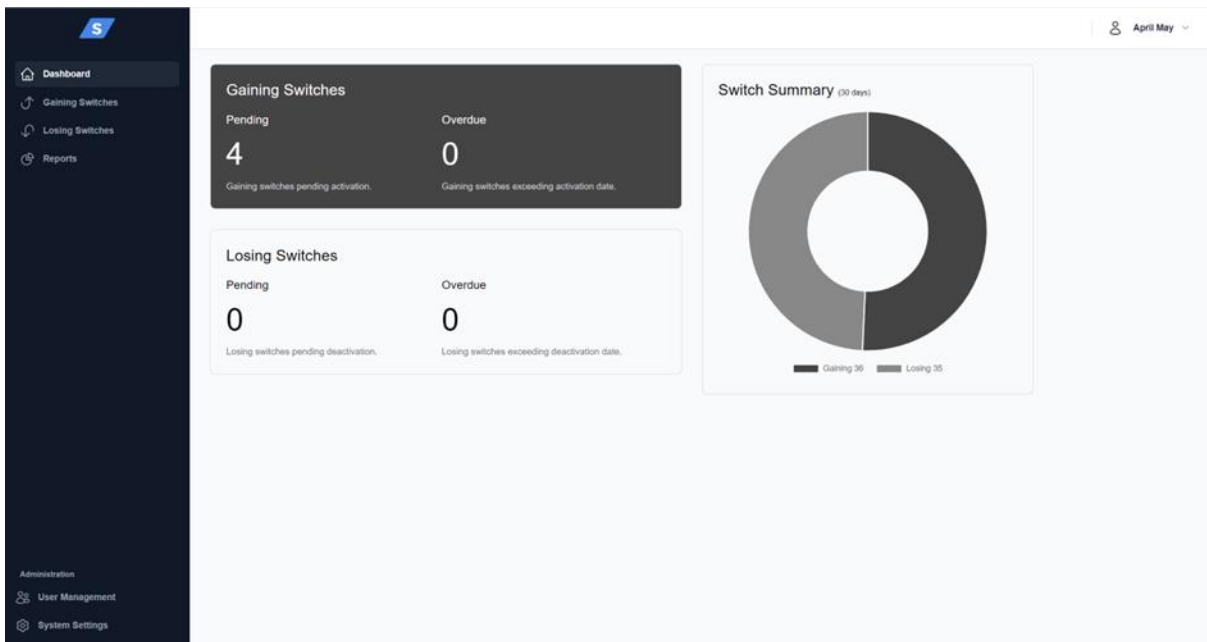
S

Dashboard
Gaining Switches
Losing Switches
Reports

Administration
User Management
System Settings

April May

Gaining Switches
Pending
4
Gaining switches pending activation.
Overdue
0
Gaining switches exceeding activation date.

Losing Switches
Pending
0
Losing switches pending deactivation.
Overdue
0
Losing switches exceeding deactivation date.

Switch Summary (30 days)

Gaining 36
Losing 35